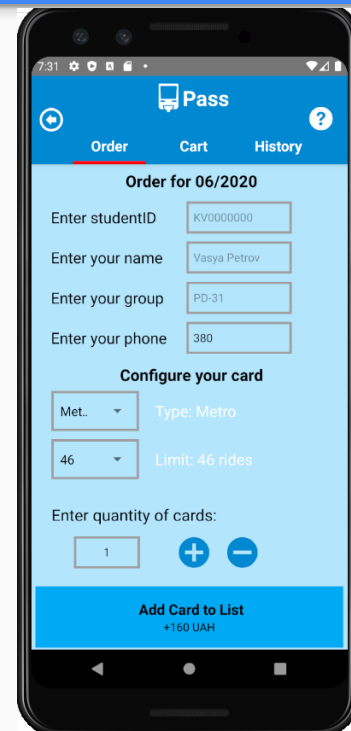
7:31

Pass

?

Order Cart History

Order for 06/2020

Enter studentID KV0000000

Enter your name Vasya Petrov

Enter your group PD-31

Enter your phone 380

Configure your card

Met.. Type: Metro

46 Limit: 46 rides

Enter quantity of cards:

1

Add Card to List
+160 UAH